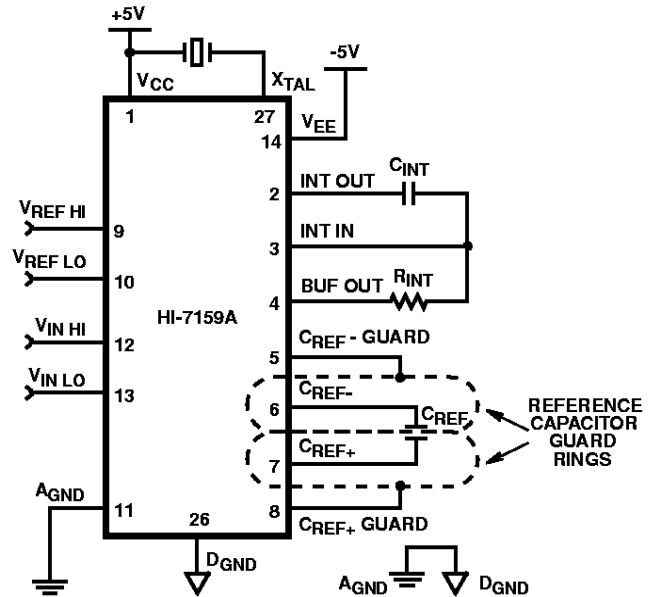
+5V

$V_{CC}$

$X_{TAL}$

-5V

1

27

$V_{EE}$

14

$C_{INT}$

INT OUT

2

INT IN

3

$R_{INT}$

BUF OUT

4

$V_{REF\ HI}$

9

$V_{REF\ LO}$

10

HI-7159A

$V_{IN\ HI}$

12

$V_{IN\ LO}$

13

$C_{REF}$ - GUARD

5

$C_{REF-}$

6

$C_{REF}$

$C_{REF+}$

7

REFERENCE CAPACITOR GUARD RINGS

$A_{GND}$

11

26

8

$C_{REF+}$ GUARD

$D_{GND}$

$A_{GND}$

$D_{GND}$